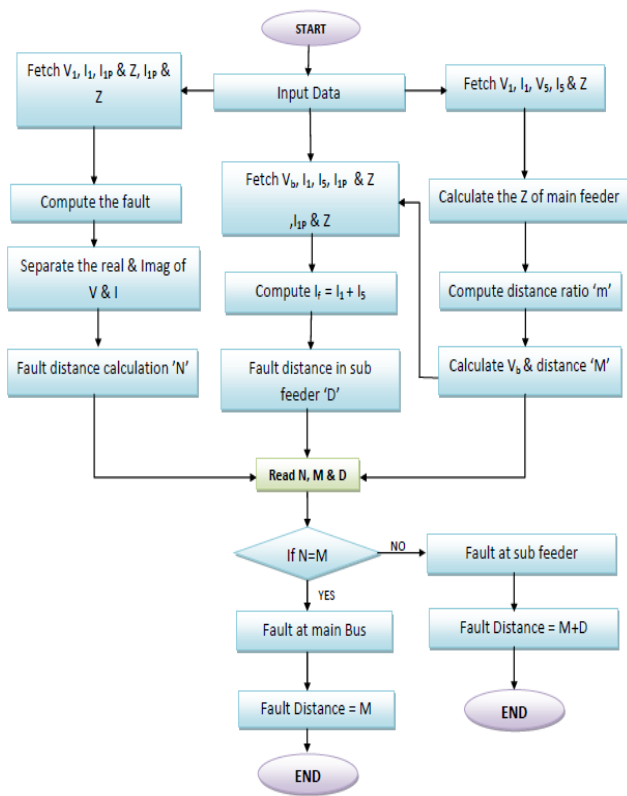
START

Input Data

Fetch $V_1$, $I_1$, $I_{1P}$ & Z, $I_{1P}$ & Z

Compute the fault

Separate the real & Imag of V & I

Fault distance calculation 'N'

Fetch $V_b$, $I_1$, $I_5$, $I_{1P}$ & Z ,$I_{1P}$ & Z

Compute $I_f = I_1 + I_5$

Fault distance in sub feeder 'D'

Fetch $V_1$, $I_1$, $V_5$, $I_5$ & Z

Calculate the Z of main feeder

Compute distance ratio 'm'

Calculate $V_b$ & distance 'M'

Read N, M & D

If N=M

NO

YES

Fault at sub feeder

Fault Distance = M+D

END

Fault at main Bus

Fault Distance = M

END